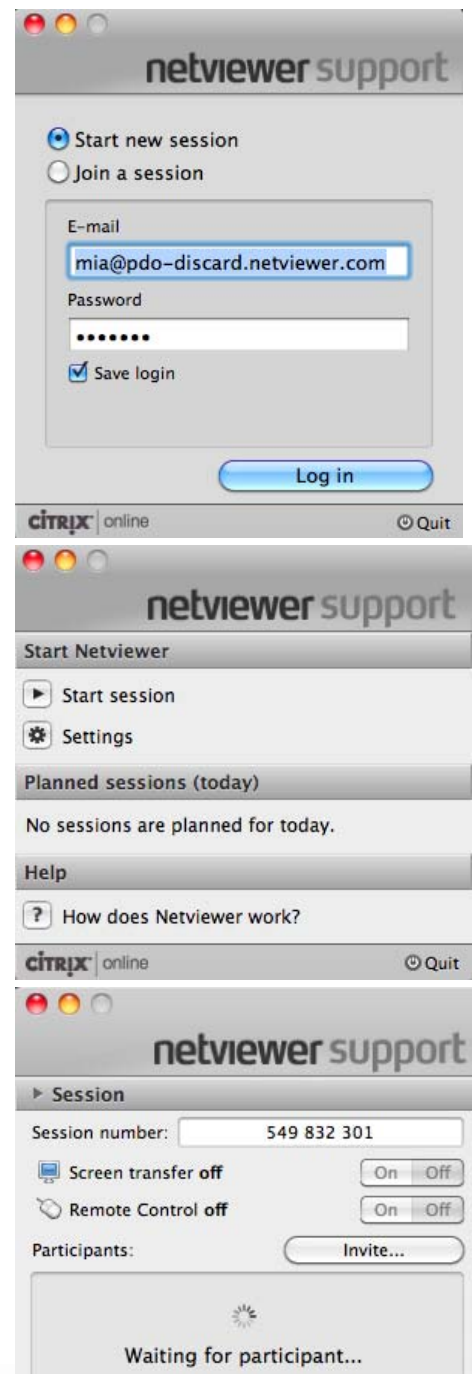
netviewer support

Start new session
Join a session

E-mail
mia@pdo-discard.netviewer.com
Password
•••••••
Save login

Log in

CITRIX online
Quit

netviewer support

Start Netviewer
Start session
Settings
Planned sessions (today)
No sessions are planned for today.
Help
How does Netviewer work?

CITRIX online
Quit

netviewer support

Session
Session number: 549 832 301
Screen transfer **off** On Off
Remote Control **off** On Off
Participants: Invite...

Waiting for participant...